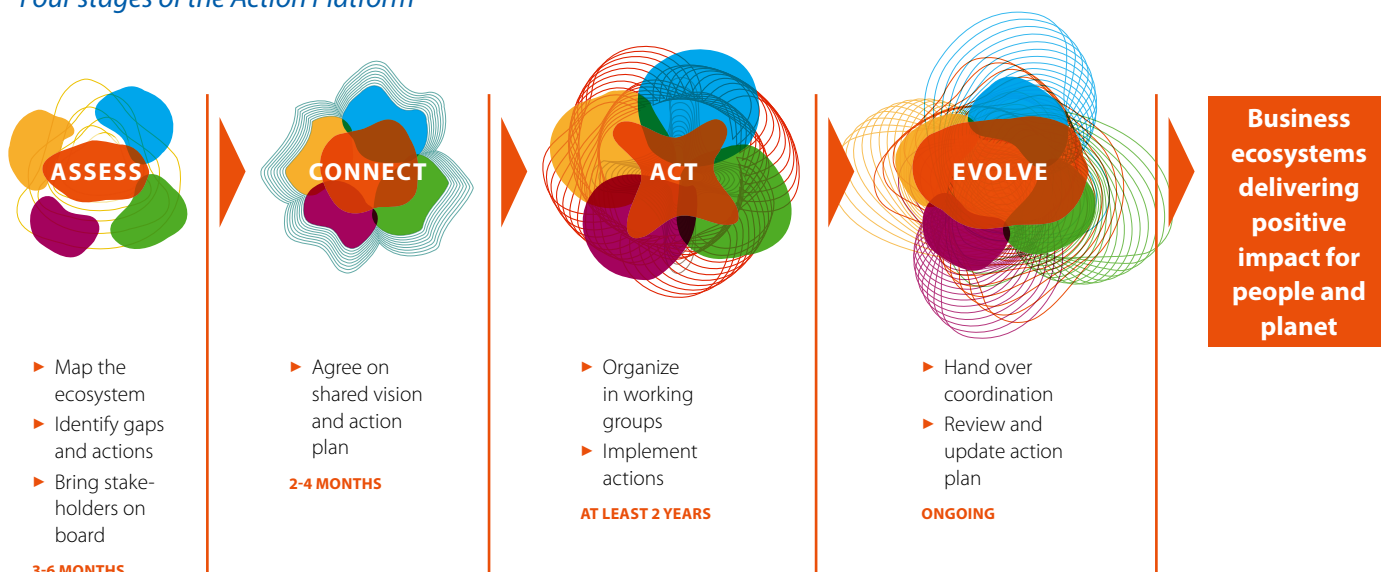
Four stages of the Action Platform

ASSESS

CONNECT

ACT

EVOLVE

Business ecosystems delivering positive impact for people and planet

► Map the ecosystem
► Identify gaps and actions
► Bring stakeholders on board

3-6 MONTHS

► Agree on shared vision and action plan

2-4 MONTHS

► Organize in working groups
► Implement actions

AT LEAST 2 YEARS

► Hand over coordination
► Review and update action plan

ONGOING